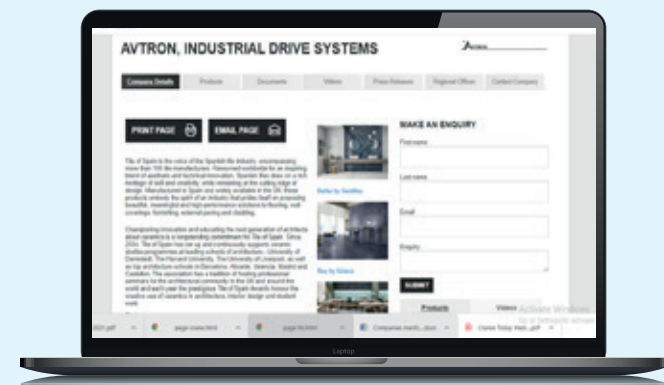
AVTRON, INDUSTRIAL DRIVE SYSTEMS

Avtron

Company Details | Products | Documents | Videos | Press Releases | Regional Offices | Contact Company

PRINT PAGE

EMAIL PAGE

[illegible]

MAKE AN ENQUIRY

First name

Last name

Email

Enquiry

SUBMIT

Products

Videos

Activate Windows

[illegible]

page-view.html

page-fit.html

Companies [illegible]

Come Today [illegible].pdf

Laptop